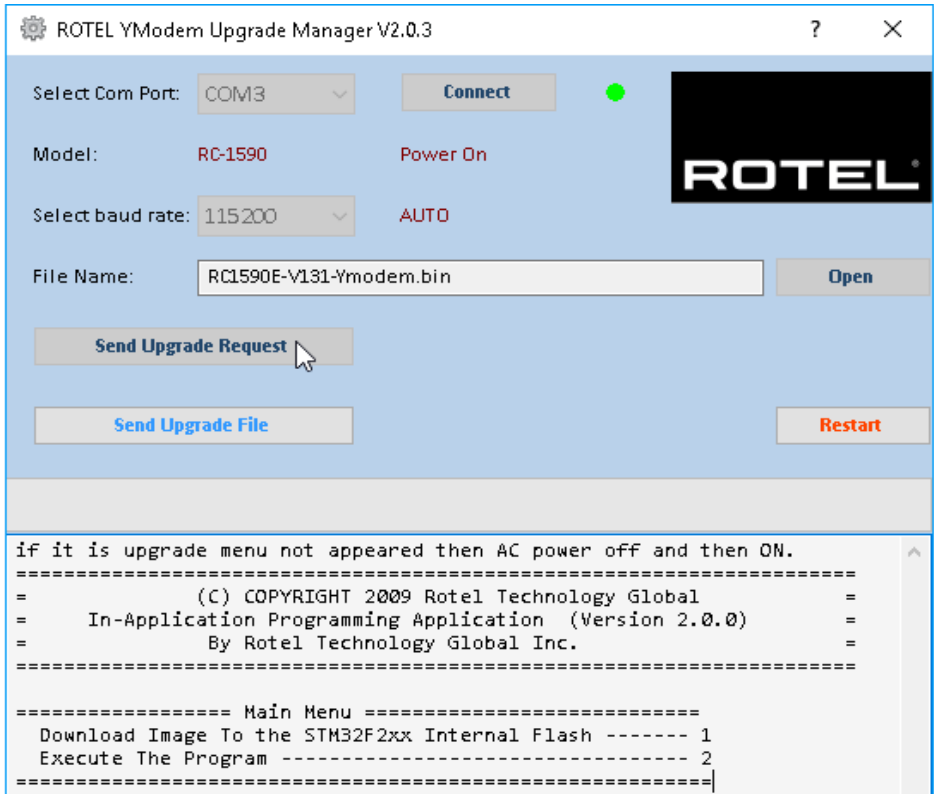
ROTEL YModem Upgrade Manager V2.0.3 ? ×

Select Com Port: COM3

Connect

Model: RC-1590 Power On

ROTEL

Select baud rate: 115200 AUTO

File Name: RC1590E-V131-Ymodem.bin

Open

Send Upgrade Request

Send Upgrade File

Restart

if it is upgrade menu not appeared then AC power off and then ON.
==================================================================
= (C) COPYRIGHT 2009 Rotel Technology Global =
= In-Application Programming Application (Version 2.0.0) =
= By Rotel Technology Global Inc. =
==================================================================

================== Main Menu ============================
Download Image To the STM32F2xx Internal Flash ------- 1
Execute The Program ---------------------------------- 2
==========================================================